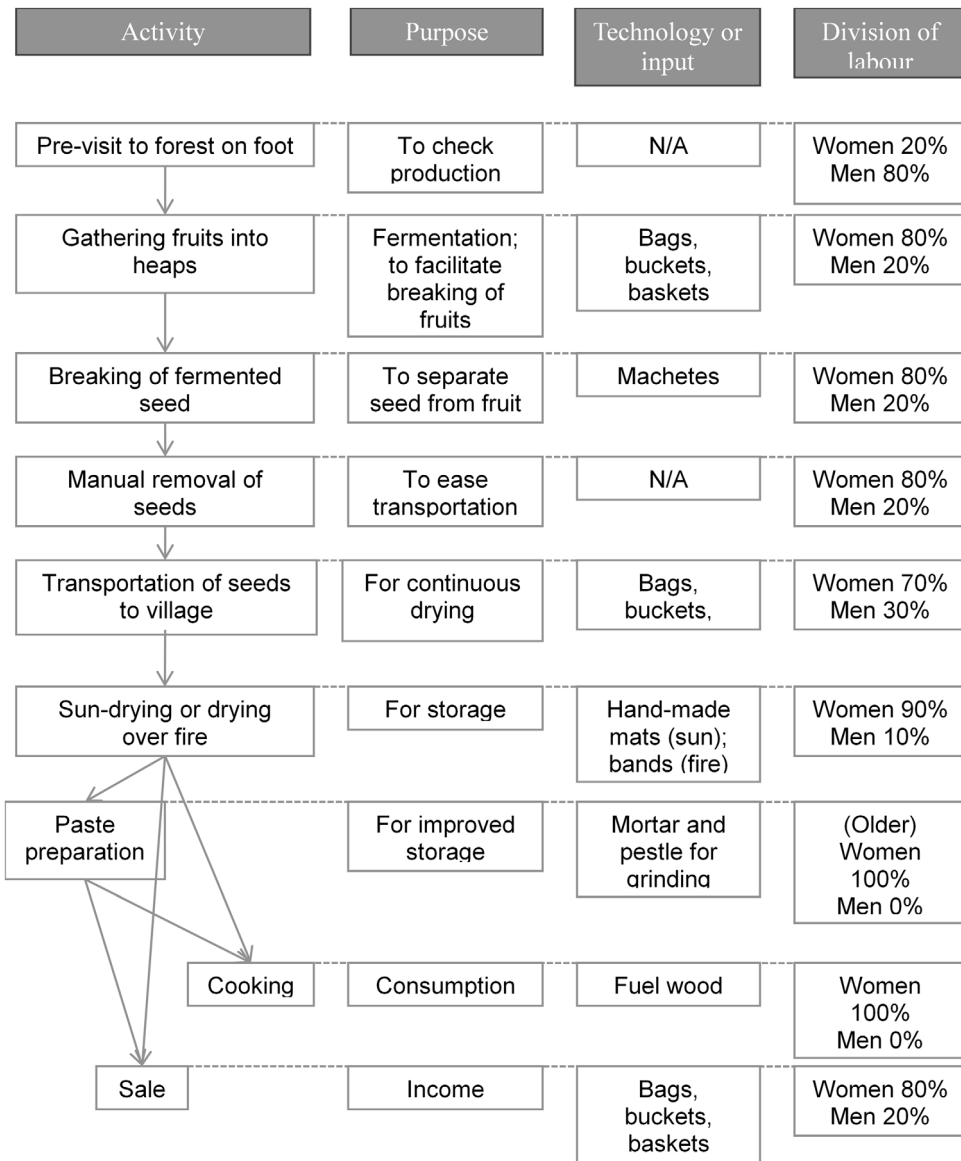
| Activity | Purpose | Technology or input | Division of labour |
|---|---|---|---|
| Pre-visit to forest on foot | To check production | N/A | Women 20% Men 80% |
| Gathering fruits into heaps | Fermentation; to facilitate breaking of fruits | Bags, buckets, baskets | Women 80% Men 20% |
| Breaking of fermented seed | To separate seed from fruit | Machetes | Women 80% Men 20% |
| Manual removal of seeds | To ease transportation | N/A | Women 80% Men 20% |
| Transportation of seeds to village | For continuous drying | Bags, buckets, | Women 70% Men 30% |
| Sun-drying or drying over fire | For storage | Hand-made mats (sun); bands (fire) | Women 90% Men 10% |
| Paste preparation | For improved storage | Mortar and pestle for grinding | (Older) Women 100% Men 0% |
| Cooking | Consumption | Fuel wood | Women 100% Men 0% |
| Sale | Income | Bags, buckets, baskets | Women 80% Men 20% |